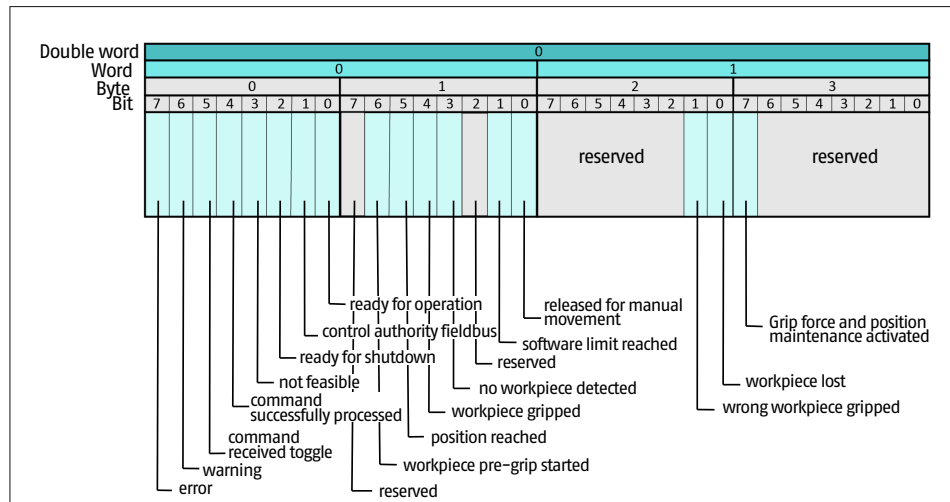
| Double word | 0 |
|---|---|
| Word | 0 | 1 |
| Byte | 0 | 1 | 2 | 3 |
| Bit | 7 6 5 4 3 2 1 0 | 7 6 5 4 3 2 1 0 | 7 6 5 4 3 2 1 0 | 7 6 5 4 3 2 1 0 |

reserved

reserved

ready for operation
control authority fieldbus
ready for shutdown
not feasible
command successfully processed
command received toggle
warning
error
released for manual movement
software limit reached
reserved
no workpiece detected
workpiece gripped
position reached
workpiece pre-grip started
reserved
Grip force and position maintenance activated
workpiece lost
wrong workpiece gripped